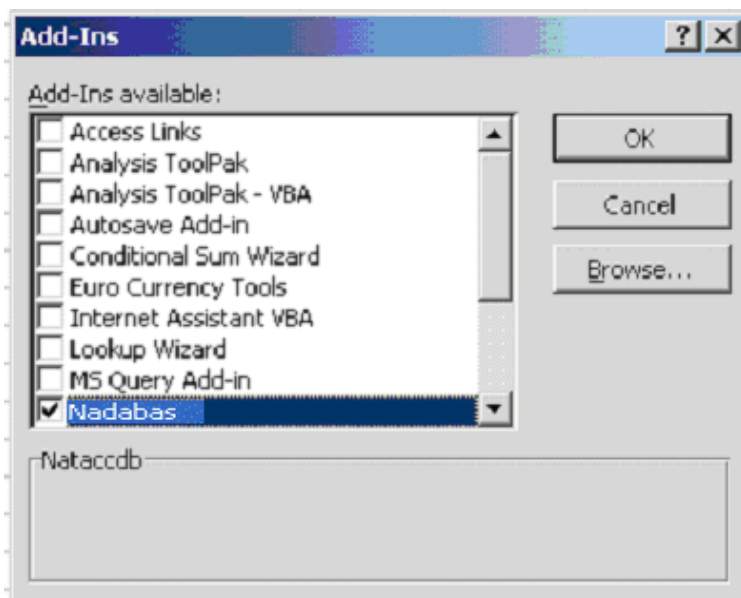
Add-Ins

?

Add-Ins available:

Access Links
Analysis ToolPak
Analysis ToolPak - VBA
Autosave Add-in
Conditional Sum Wizard
Euro Currency Tools
Internet Assistant VBA
Lookup Wizard
MS Query Add-in
Nadabas

OK

Cancel

Browse...

Nataccdb